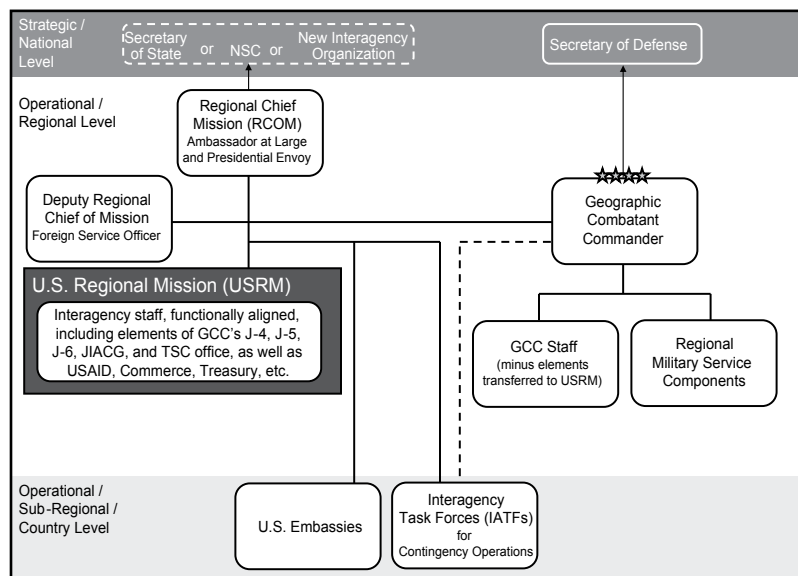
Strategic / National Level

Secretary of State or NSC or New Interagency Organization

Secretary of Defense

Operational / Regional Level

Regional Chief Mission (RCOM) Ambassador at Large and Presidential Envoy

Deputy Regional Chief of Mission Foreign Service Officer

Geographic Combatant Commander

U.S. Regional Mission (USRM)

Interagency staff, functionally aligned, including elements of GCC's J-4, J-5, J-6, JIACG, and TSC office, as well as USAID, Commerce, Treasury, etc.

GCC Staff (minus elements transferred to USRM)

Regional Military Service Components

Operational / Sub-Regional / Country Level

U.S. Embassies

Interagency Task Forces (IATFs) for Contingency Operations